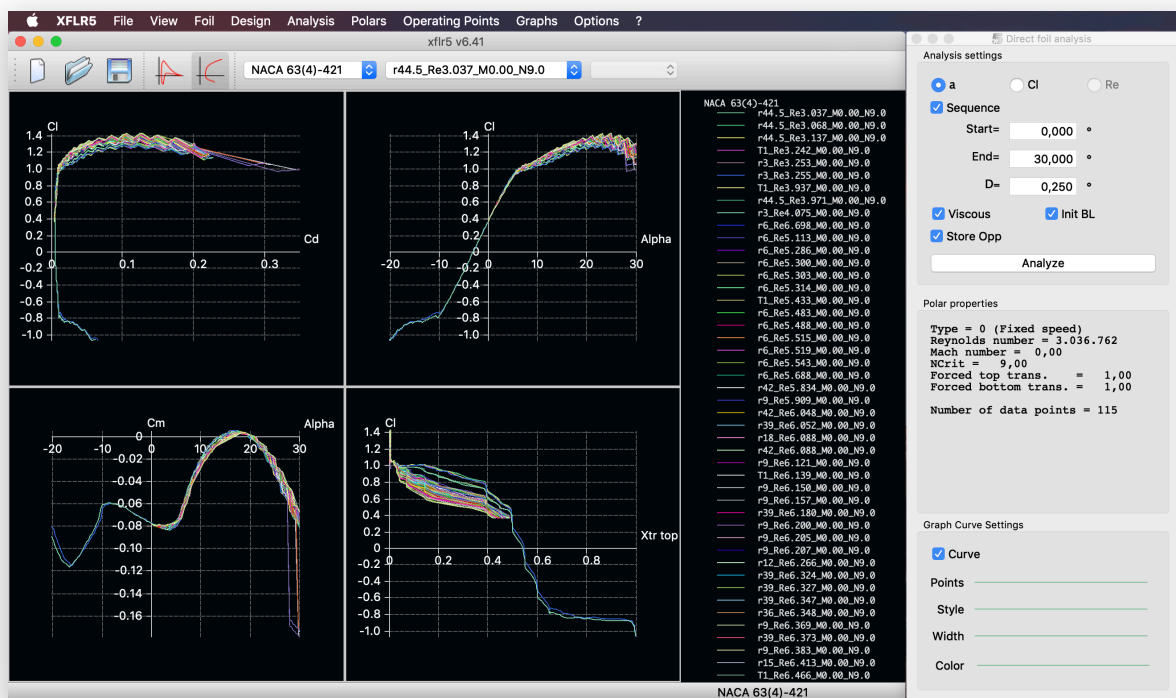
XFLR5 File View Foil Design Analysis Polars Operating Points Graphs Options ?

xflr5 v6.41

NACA 63(4)-421
r44.5_Re3.037_M0.00_N9.0

Cl
1.4
1.2
1.0
0.8
0.6
0.4
0.2
0
-0.2
-0.4
-0.6
-0.8
-1.0
0.1 0.2 0.3
Cd

Cl
1.4
1.2
1.0
0.8
0.6
0.4
0.2
0
-0.2
-0.4
-0.6
-0.8
-1.0
-20 -10 10 20 30
Alpha

Cm
Alpha
-20 -10 0 10 20 30
0
-0.02
-0.04
-0.06
-0.08
-0.10
-0.12
-0.14
-0.16

Cl
1.4
1.2
1.0
0.8
0.6
0.4
0.2
0
-0.2
-0.4
-0.6
-0.8
-1.0
0 0.2 0.4 0.6 0.8
Xtr top

NACA 63(4)-421
r44.5_Re3.037_M0.00_N9.0
r44.5_Re3.068_M0.00_N9.0
r44.5_Re3.137_M0.00_N9.0
T1_Re3.242_M0.00_N9.0
r3_Re3.253_M0.00_N9.0
r3_Re3.255_M0.00_N9.0
T1_Re3.937_M0.00_N9.0
r44.5_Re3.971_M0.00_N9.0
r3_Re4.075_M0.00_N9.0
r6_Re4.698_M0.00_N9.0
r6_Re5.113_M0.00_N9.0
r6_Re5.286_M0.00_N9.0
r6_Re5.300_M0.00_N9.0
r6_Re5.303_M0.00_N9.0
r6_Re5.314_M0.00_N9.0
T1_Re5.433_M0.00_N9.0
r6_Re5.483_M0.00_N9.0
r6_Re5.488_M0.00_N9.0
r6_Re5.515_M0.00_N9.0
r6_Re5.519_M0.00_N9.0
r6_Re5.543_M0.00_N9.0
r6_Re5.688_M0.00_N9.0
r42_Re5.834_M0.00_N9.0
r9_Re5.909_M0.00_N9.0
r42_Re6.048_M0.00_N9.0
r39_Re6.052_M0.00_N9.0
r18_Re6.088_M0.00_N9.0
r42_Re6.088_M0.00_N9.0
r9_Re6.121_M0.00_N9.0
T1_Re6.139_M0.00_N9.0
r9_Re6.150_M0.00_N9.0
r9_Re6.157_M0.00_N9.0
r39_Re6.180_M0.00_N9.0
r9_Re6.200_M0.00_N9.0
r9_Re6.205_M0.00_N9.0
r9_Re6.207_M0.00_N9.0
r12_Re6.266_M0.00_N9.0
r39_Re6.324_M0.00_N9.0
r39_Re6.327_M0.00_N9.0
r39_Re6.347_M0.00_N9.0
r36_Re6.348_M0.00_N9.0
r9_Re6.369_M0.00_N9.0
r39_Re6.373_M0.00_N9.0
r9_Re6.383_M0.00_N9.0
r15_Re6.413_M0.00_N9.0
T1_Re6.466_M0.00_N9.0

NACA 63(4)-421

Direct foil analysis

Analysis settings
a
Cl
Re
Sequence
Start= 0,000 °
End= 30,000 °
D= 0,250 °
Viscous
Init BL
Store Opp
Analyze

Polar properties
Type = 0 (Fixed speed)
Reynolds number = 3.036.762
Mach number = 0,00
NCrit = 9,00
Forced top trans. = 1,00
Forced bottom trans. = 1,00

Number of data points = 115

Graph Curve Settings
Curve
Points
Style
Width
Color